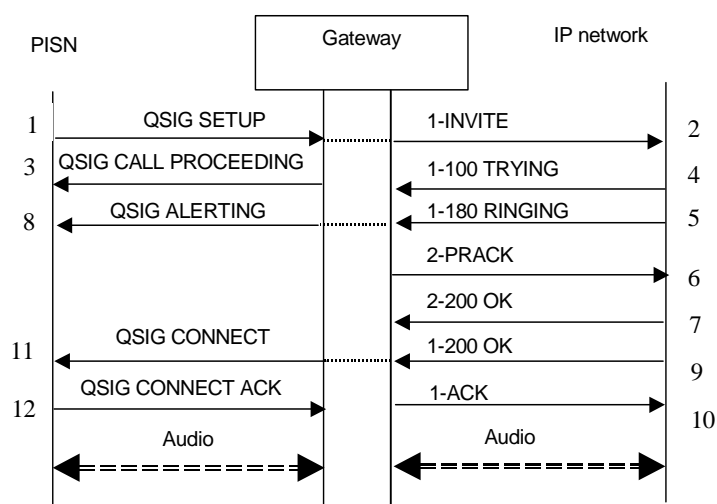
PISN

Gateway

IP network

1 QSIG SETUP

1-INVITE 2

3 QSIG CALL PROCEEDING

1-100 TRYING 4

8 QSIG ALERTING

1-180 RINGING 5

2-PRACK 6

2-200 OK 7

11 QSIG CONNECT

1-200 OK 9

12 QSIG CONNECT ACK

1-ACK 10

Audio

Audio